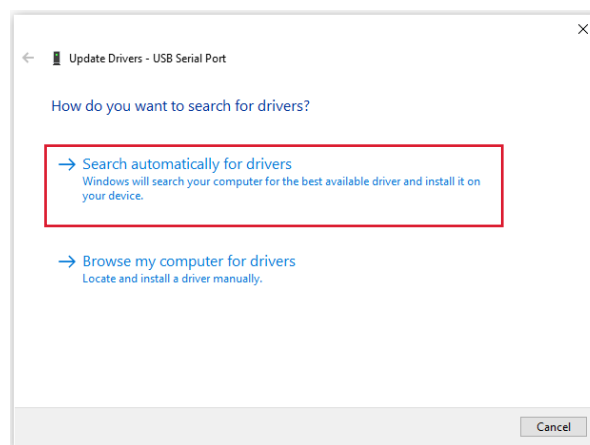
×

← Update Drivers - USB Serial Port

How do you want to search for drivers?

→ Search automatically for drivers
Windows will search your computer for the best available driver and install it on your device.

→ Browse my computer for drivers
Locate and install a driver manually.

Cancel